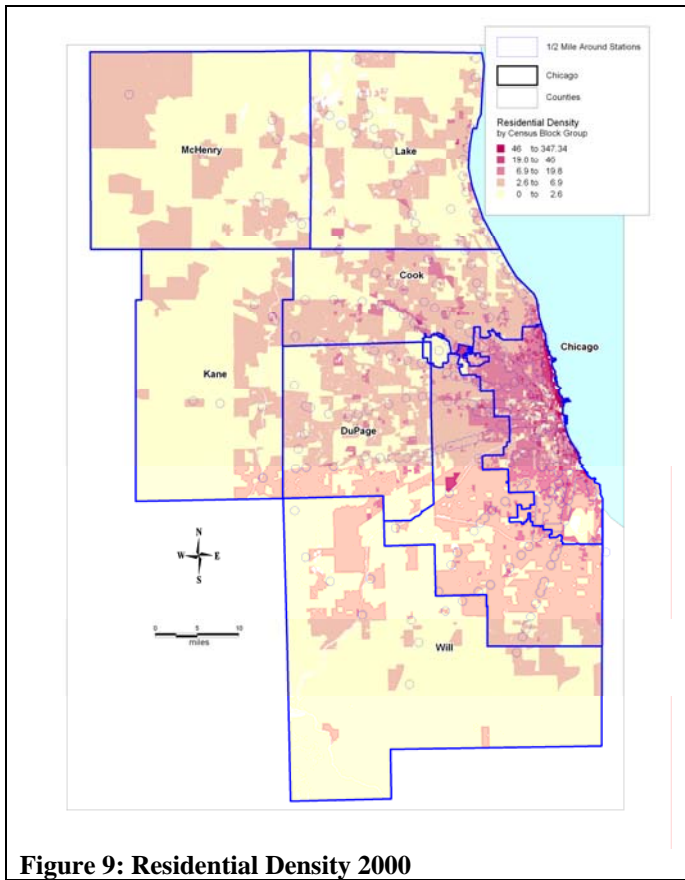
1/2 Mile Around Stations

Chicago

Counties

Residential Density
by Census Block Group

46 to 347.34
19.0 to 46
6.9 to 19.8
2.6 to 6.9
0 to 2.6

McHenry

Lake

Cook

Chicago

Kane

DuPage

Will

N
W E
S

0 5 10
miles

Figure 9: Residential Density 2000